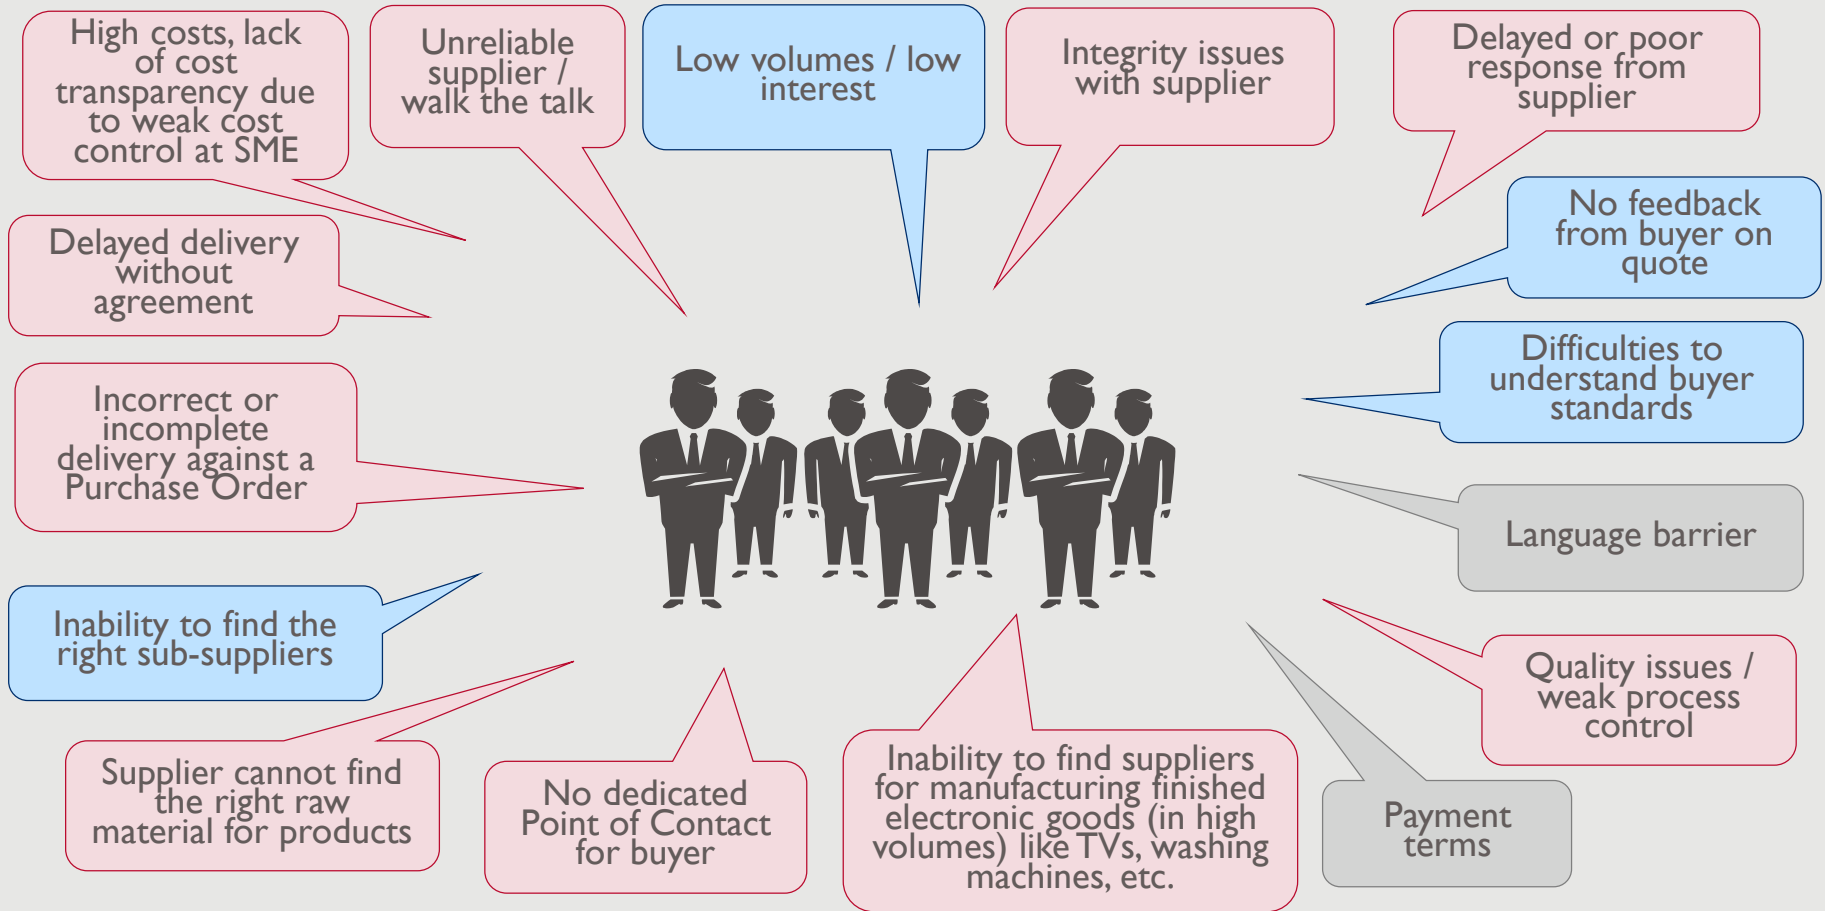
High costs, lack of cost transparency due to weak cost control at SME

Unreliable supplier / walk the talk

Low volumes / low interest

Integrity issues with supplier

Delayed or poor response from supplier

Delayed delivery without agreement

No feedback from buyer on quote

Difficulties to understand buyer standards

Incorrect or incomplete delivery against a Purchase Order

Language barrier

Inability to find the right sub-suppliers

Quality issues / weak process control

Supplier cannot find the right raw material for products

No dedicated Point of Contact for buyer

Inability to find suppliers for manufacturing finished electronic goods (in high volumes) like TVs, washing machines, etc.

Payment terms